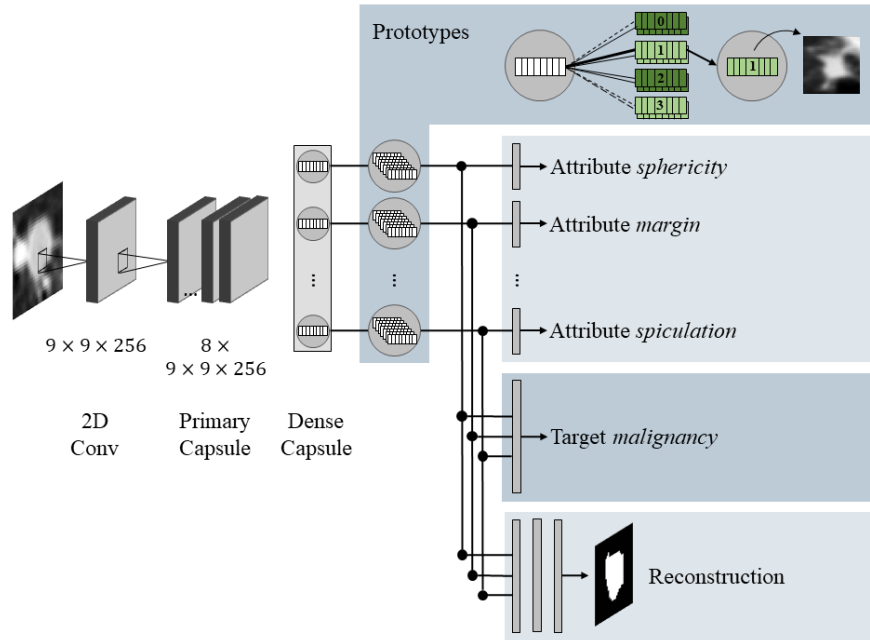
Prototypes

0
1
2
3
1

Attribute *sphericity*

Attribute *margin*

⋮

Attribute *spiculation*

Target *malignancy*

Reconstruction

⋮

⋮

...

$9 \times 9 \times 256$

$8 \times$
$9 \times 9 \times 256$

2D
Conv

Primary
Capsule

Dense
Capsule